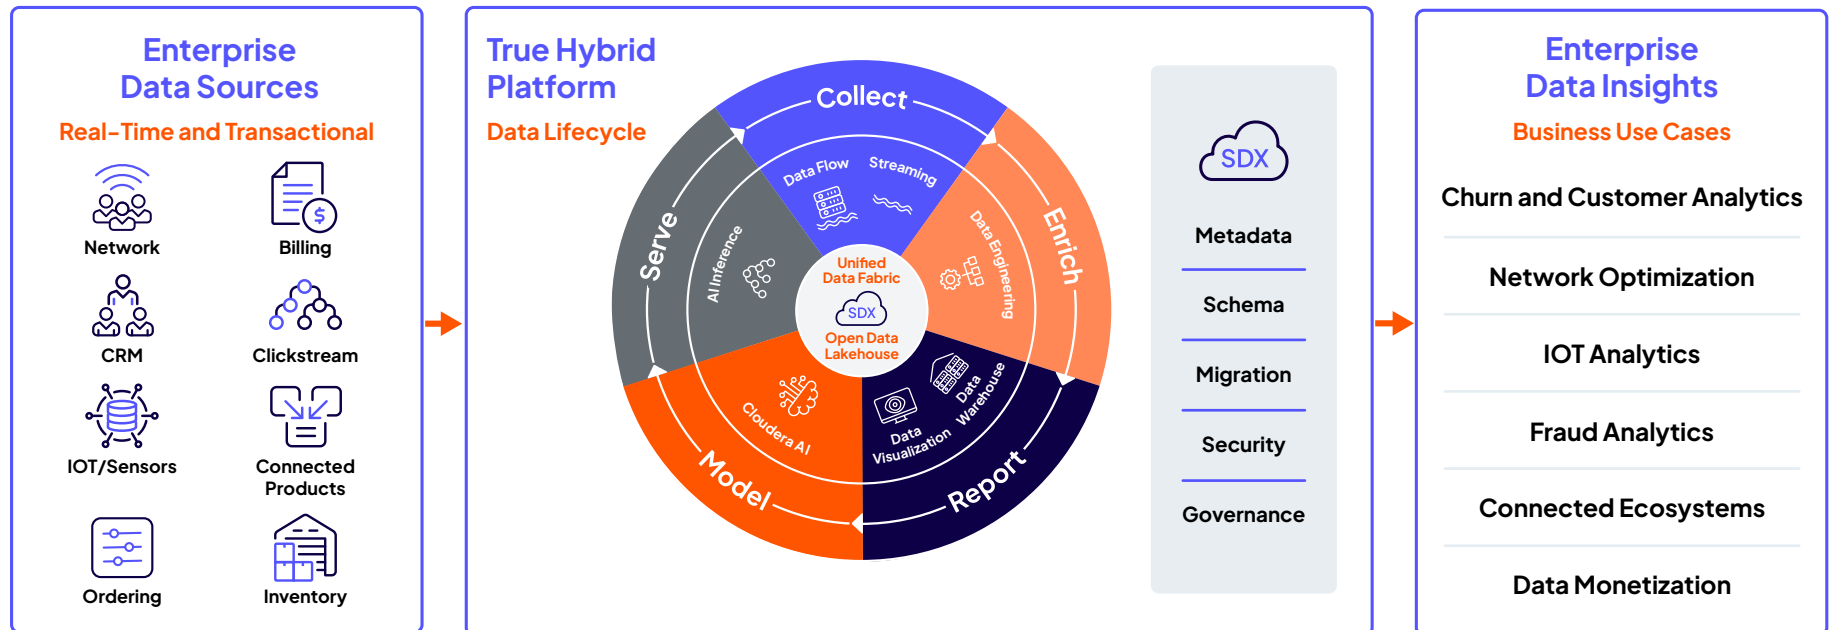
Enterprise Data Sources

Real-Time and Transactional

Network

Billing

CRM

Clickstream

IOT/Sensors

Connected Products

Ordering

Inventory

True Hybrid Platform

Data Lifecycle

Collect

Enrich

Report

Model

Serve

Data Flow

Streaming

Data Engineering

Data Warehouse

Data Visualization

Cloudera AI

AI Inference

Unified Data Fabric

SDX

Open Data Lakehouse

SDX

Metadata

Schema

Migration

Security

Governance

Enterprise Data Insights

Business Use Cases

Churn and Customer Analytics

Network Optimization

IOT Analytics

Fraud Analytics

Connected Ecosystems

Data Monetization